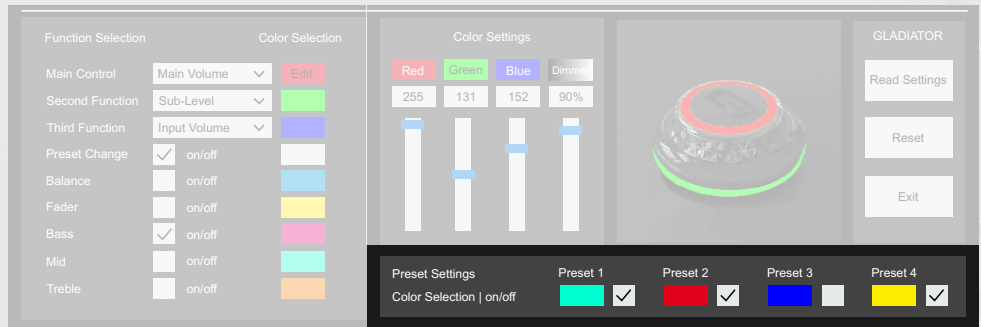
Function Selection
Color Selection

Main Control
Main Volume
Edit

Second Function
Sub-Level

Third Function
Input Volume

Preset Change
on/off

Balance
on/off

Fader
on/off

Bass
on/off

Mid
on/off

Treble
on/off

Color Settings

Red
Green
Blue
Dimmer

255
131
152
90%

GLADIATOR

Read Settings

Reset

Exit

Preset Settings
Color Selection | on/off

Preset 1
Preset 2
Preset 3
Preset 4